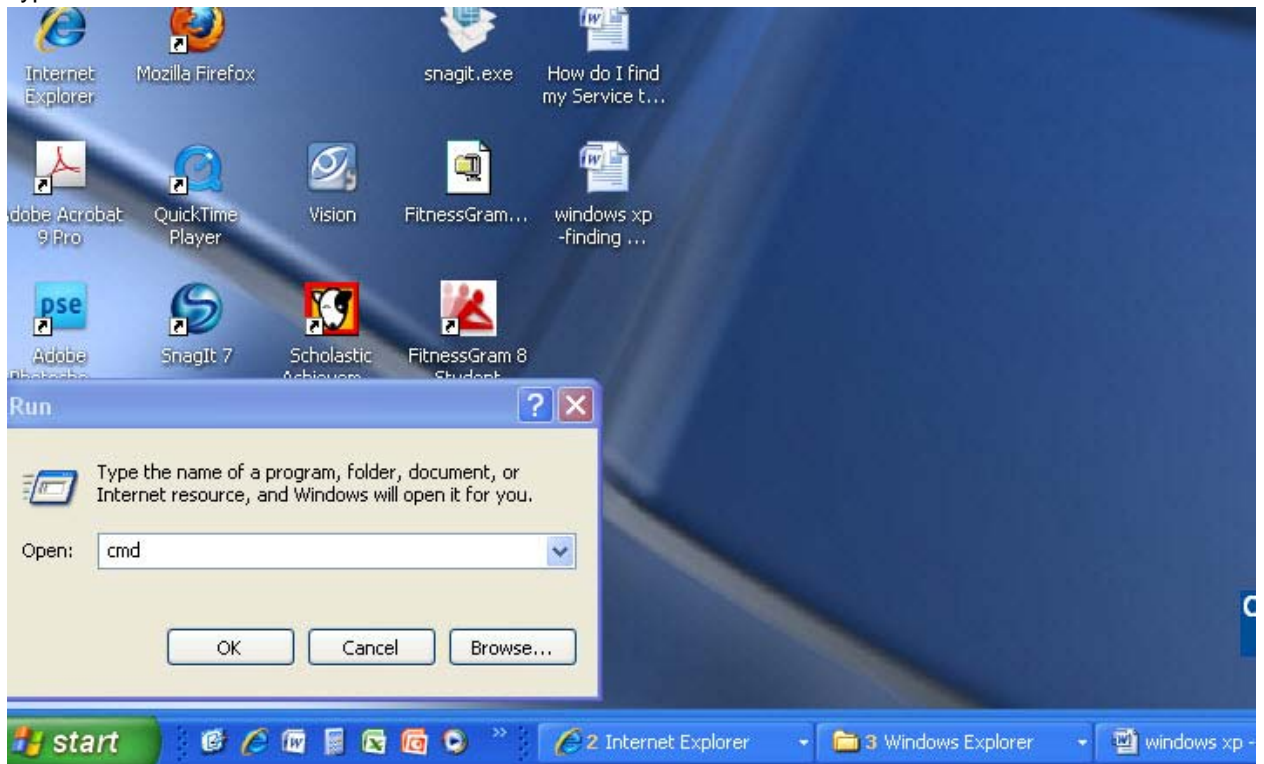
Internet Explorer

Mozilla Firefox

snagit.exe

How do I find my Service t...

dobe Acrobat 9 Pro

QuickTime Player

Vision

FitnessGram...

windows xp -finding ...

pse

Adobe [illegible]

SnagIt 7

Scholastic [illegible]

FitnessGram 8 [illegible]

Run

Type the name of a program, folder, document, or Internet resource, and Windows will open it for you.

Open: cmd

OK

Cancel

Browse...

start

2 Internet Explorer

3 Windows Explorer

windows xp -